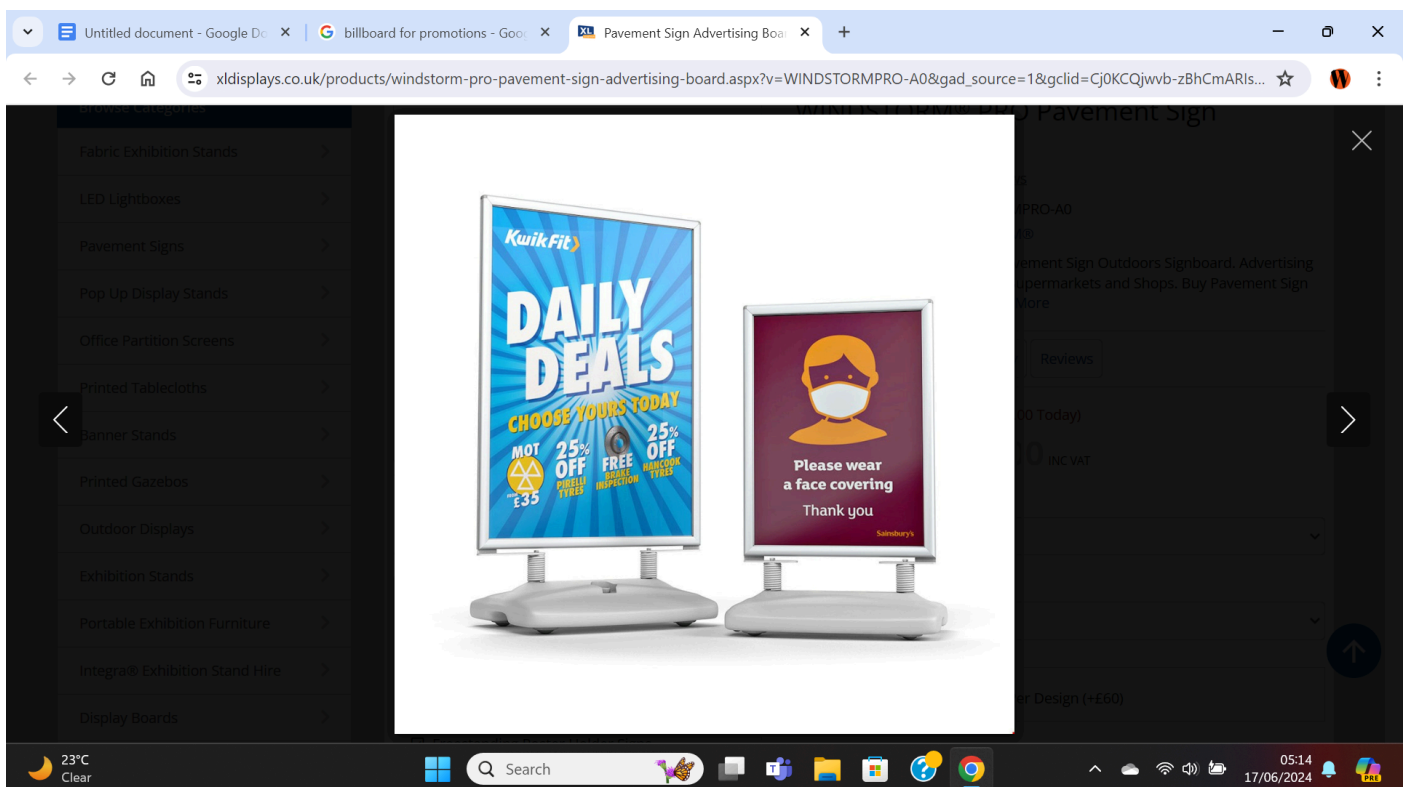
Untitled document - Google Do
billboard for promotions - Goo
Pavement Sign Advertising Boa

xldisplays.co.uk/products/windstorm-pro-pavement-sign-advertising-board.aspx?v=WINDSTORMPRO-A0&gad_source=1&gclid=Cj0KCQjwvb-zBhCmARIs...

Browse Categories
Fabric Exhibition Stands
LED Lightboxes
Pavement Signs
Pop Up Display Stands
Office Partition Screens
Printed Tablecloths
Banner Stands
Printed Gazebos
Outdoor Displays
Exhibition Stands
Portable Exhibition Furniture
Integra® Exhibition Stand Hire
Display Boards

WINDSTORM® PRO Pavement Sign
PRO-A0
®
vement Sign Outdoors Signboard. Advertising
upermarkets and Shops. Buy Pavement Sign
More
Reviews
00 Today)
0 INC VAT
r Design (+£60)

KwikFit
DAILY DEALS
CHOOSE YOURS TODAY
MOT FROM £35
25% OFF PIRELLI TYRES
FREE BRAKE INSPECTION
25% OFF HANCOOK TYRES

Please wear a face covering
Thank you
Sainsbury's

23°C
Clear
Search
05:14
17/06/2024